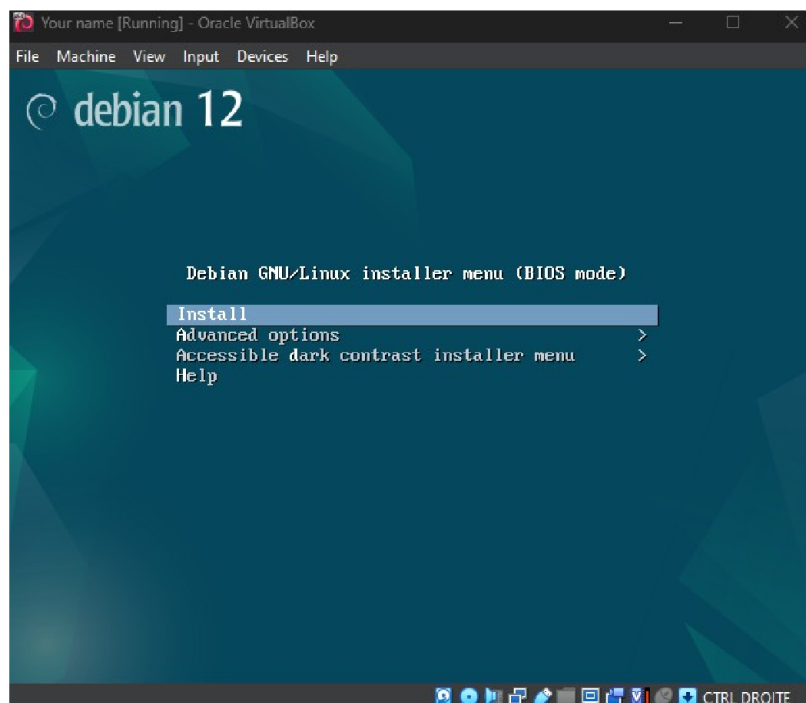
Your name [Running] - Oracle VirtualBox

File Machine View Input Devices Help

debian 12

Debian GNU/Linux installer menu (BIOS mode)

Install
Advanced options >
Accessible dark contrast installer menu >
Help

CTRL DROITE